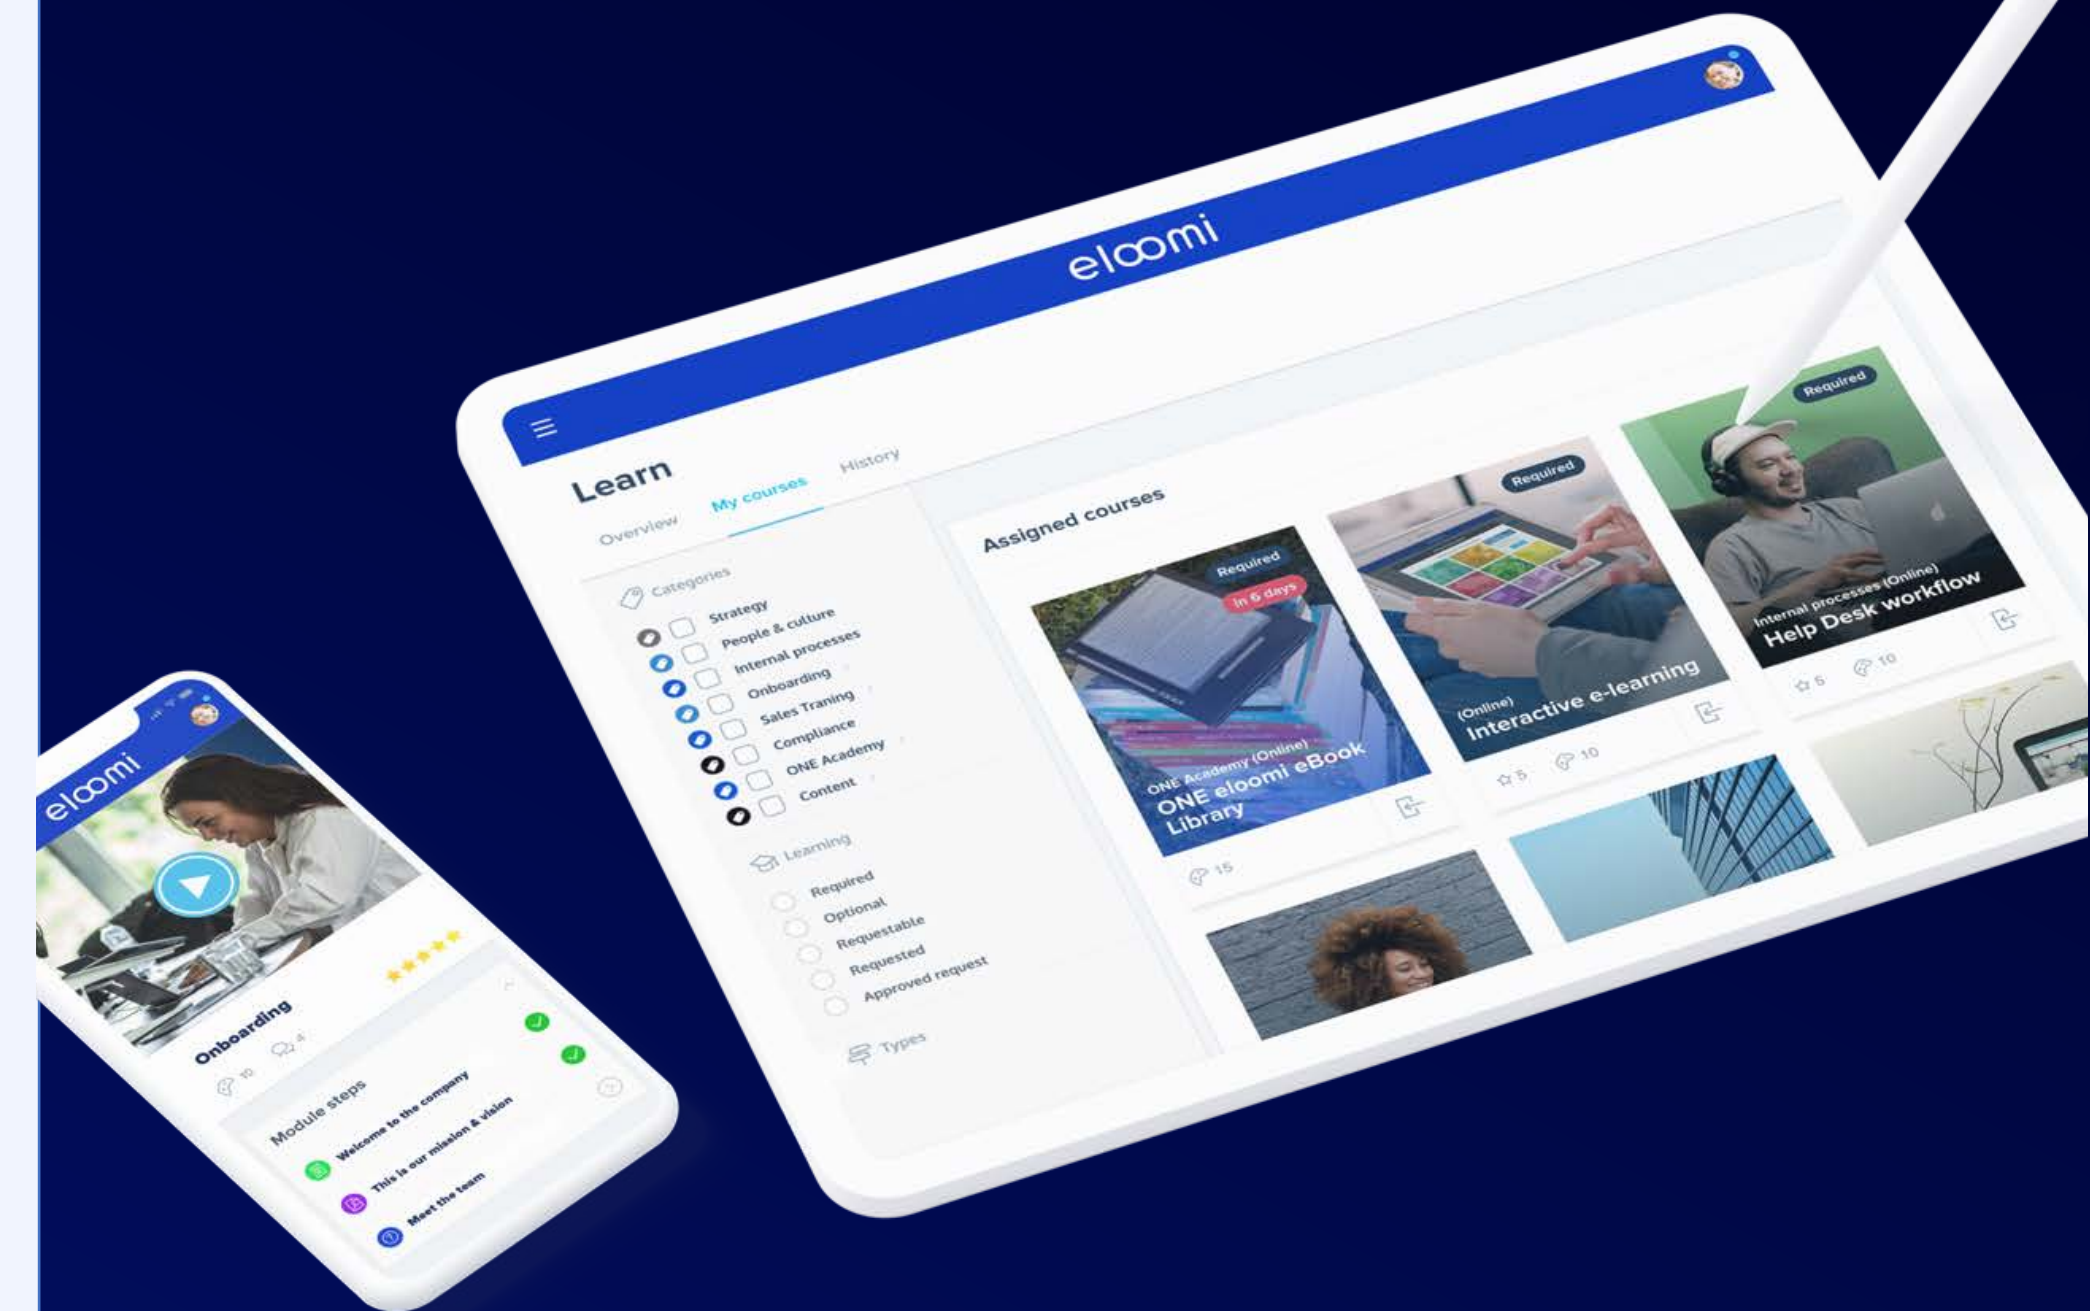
eloomi

Learn

Overview

My courses

History

Categories

Strategy

People & culture

Internal processes

Onboarding

Sales Traning

Compliance

ONE Academy

Content

Learning

Required

Optional

Requestable

Requested

Approved request

Types

Assigned courses

Required

in 6 days

ONE Academy (Online)

ONE eloomi eBook Library

15

Required

(Online)

Interactive e-learning

5

10

Required

Internal processes (Online)

Help Desk workflow

6

10

eloomi

Onboarding

10

4

Module steps

Welcome to the company

This is our mission & vision

Meet the team